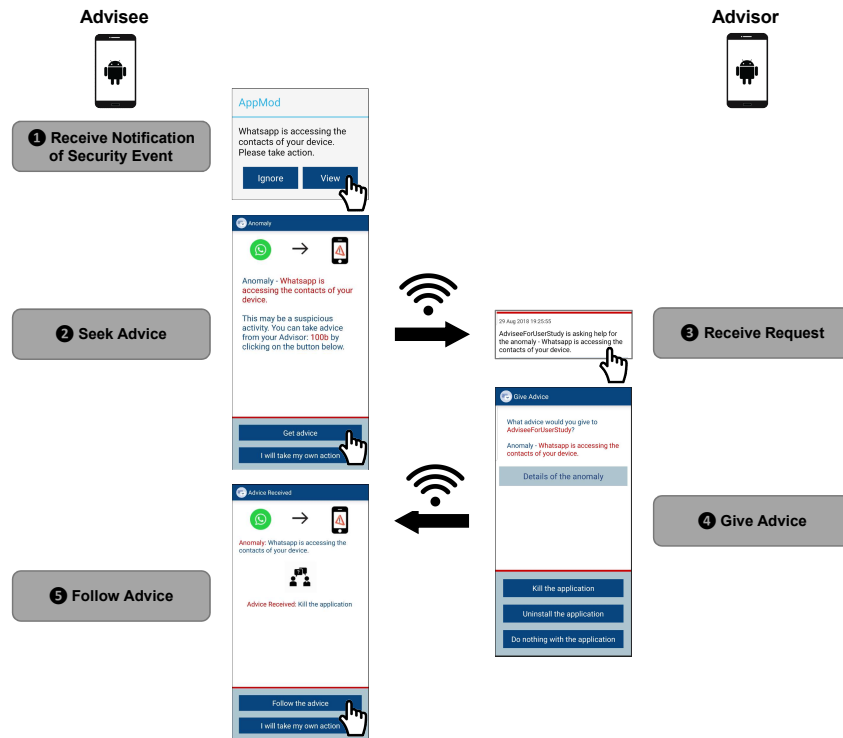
Advisee

Advisor

❶ Receive Notification of Security Event

AppMod

Whatsapp is accessing the contacts of your device. Please take action.

Ignore

View

Anomaly

Anomaly - Whatsapp is accessing the contacts of your device.

This may be a suspicious activity. You can take advice from your Advisor: 100b by clicking on the button below.

Get advice

I will take my own action

❷ Seek Advice

29 Aug 2018 19:25:55

AdviseeForUserStudy is asking help for the anomaly - Whatsapp is accessing the contacts of your device.

❸ Receive Request

Give Advice

What advice would you give to AdviseeForUserStudy?

Anomaly - Whatsapp is accessing the contacts of your device.

Details of the anomaly

Kill the application

Uninstall the application

Do nothing with the application

❹ Give Advice

Advice Received

Anomaly: Whatsapp is accessing the contacts of your device.

Advice Received: Kill the application

Follow the advice

I will take my own action

❺ Follow Advice